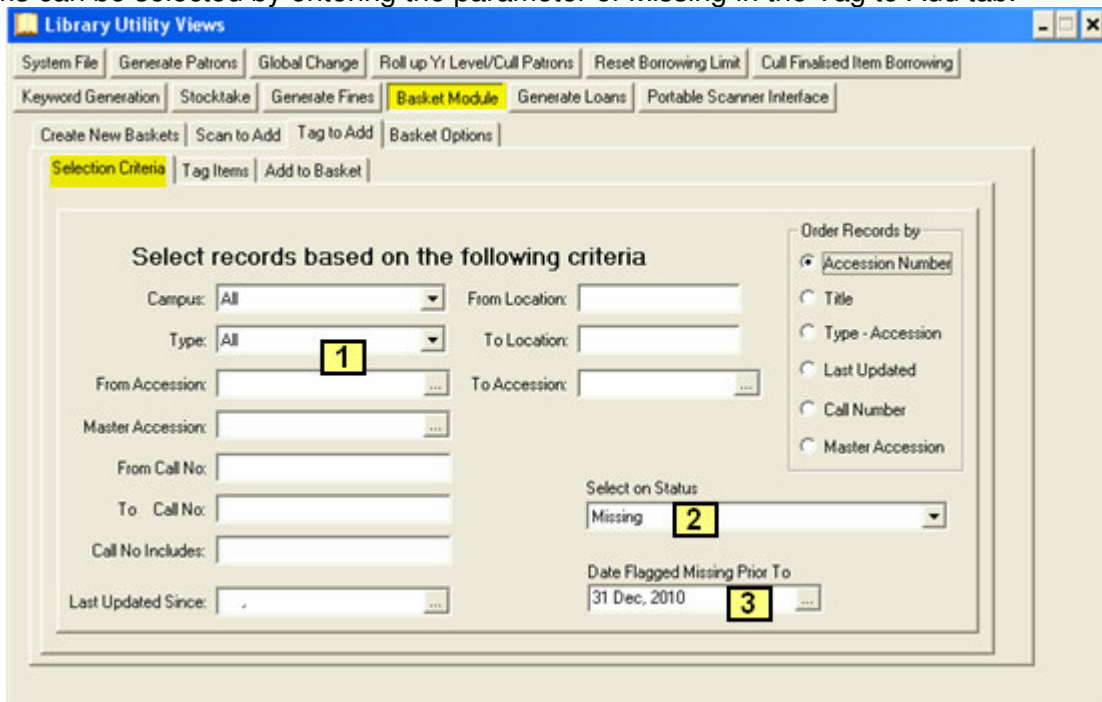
Library Utility Views

System File | Generate Patrons | Global Change | Roll up Yr Level/Cull Patrons | Reset Borrowing Limit | Cull Finalised Item Borrowing

Keyword Generation | Stocktake | Generate Fines | Basket Module | Generate Loans | Portable Scanner Interface

Create New Baskets | Scan to Add | Tag to Add | Basket Options

Selection Criteria | Tag Items | Add to Basket

Select records based on the following criteria

Campus: All

Type: All

1

From Accession:

Master Accession:

From Call No:

To Call No:

Call No Includes:

Last Updated Since:

From Location:

To Location:

To Accession:

Order Records by

Accession Number

Title

Type - Accession

Last Updated

Call Number

Master Accession

Select on Status

Missing

2

Date Flagged Missing Prior To

31 Dec, 2010

3